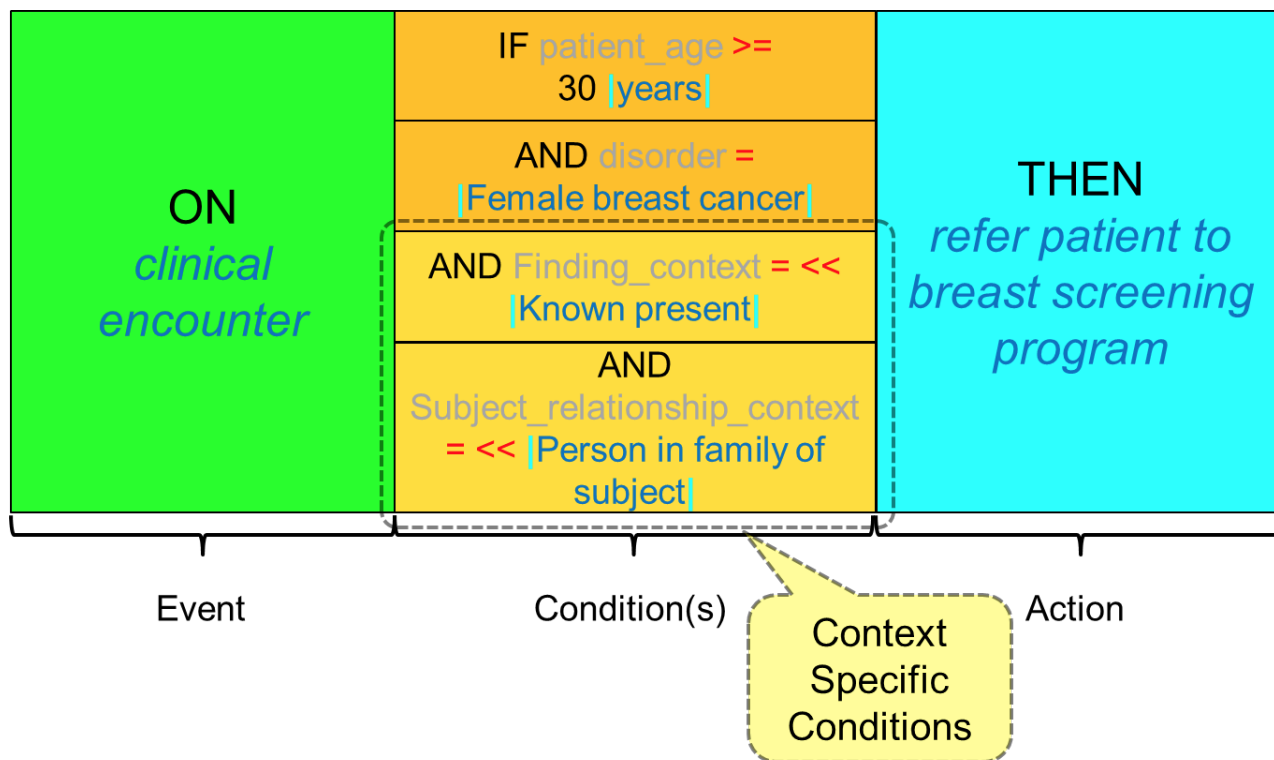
ON
clinical encounter

IF patient_age >= 30 |years|

AND disorder = |Female breast cancer|

AND Finding_context = << |Known present|

AND Subject_relationship_context = << |Person in family of subject|

THEN
refer patient to breast screening program

Event

Condition(s)

Action

Context Specific Conditions